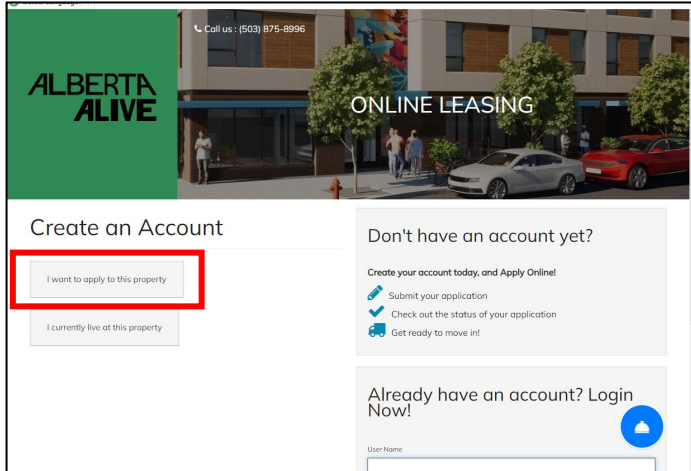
Call us : (503) 875-8996

ALBERTA ALIVE

ONLINE LEASING

Create an Account

I want to apply to this property

I currently live at this property

Don't have an account yet?

Create your account today, and Apply Online!

Submit your application

Check out the status of your application

Get ready to move in!

Already have an account? Login Now!

User Name